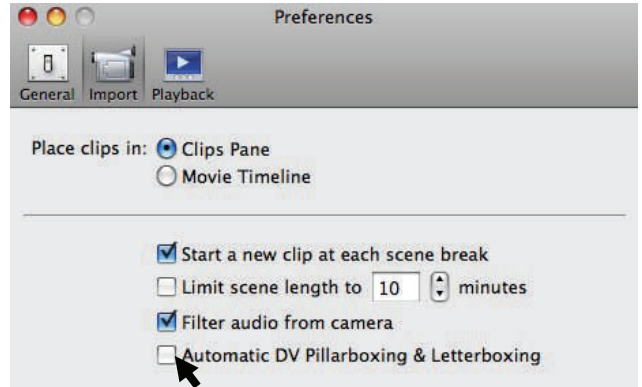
Preferences

General Import Playback

Place clips in: Clips Pane
Movie Timeline

Start a new clip at each scene break
Limit scene length to 10 minutes
Filter audio from camera
Automatic DV Pillarboxing & Letterboxing